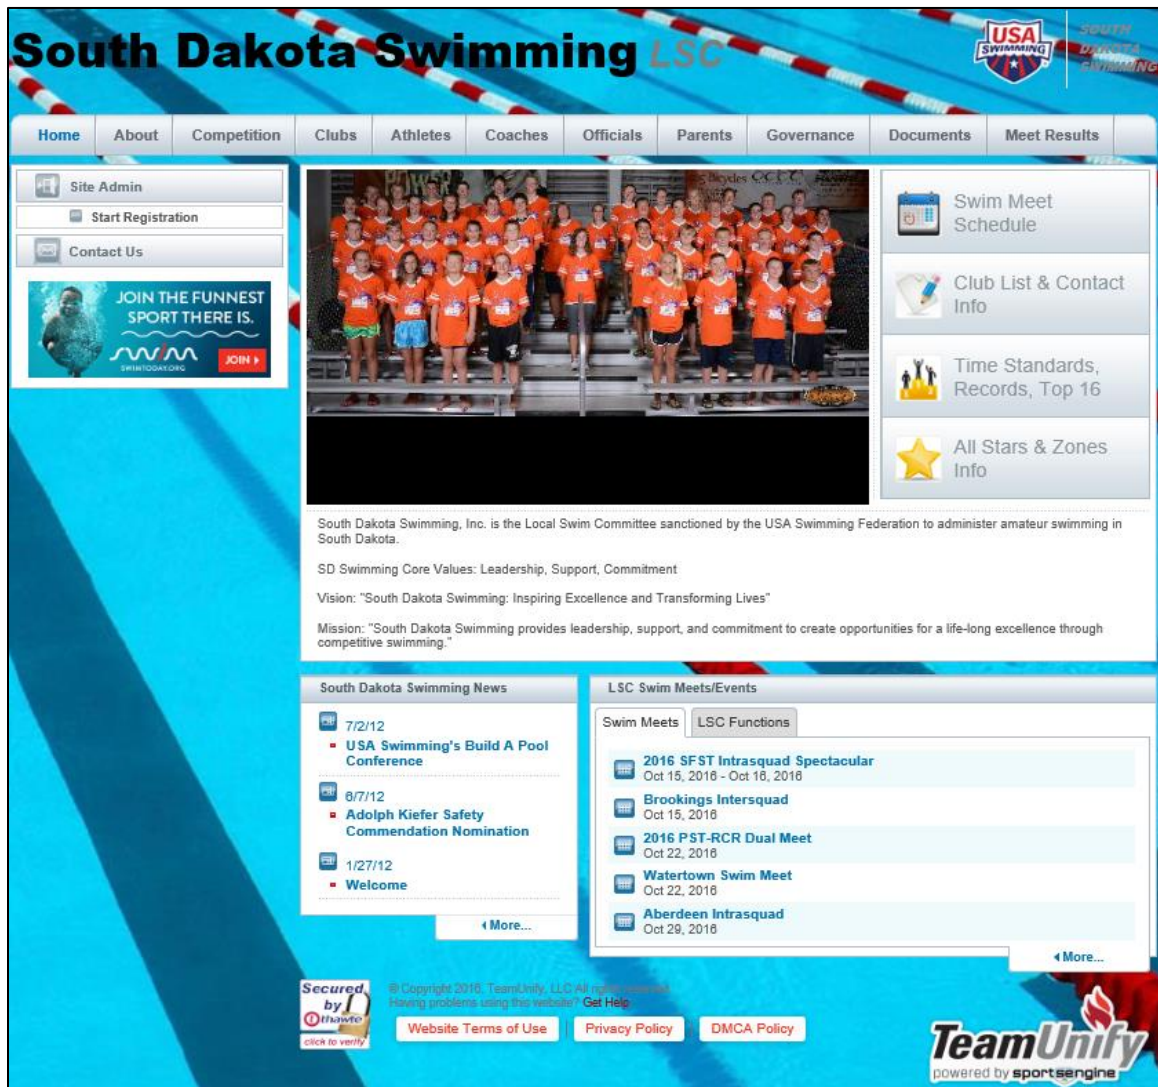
South Dakota Swimming LSC

USA SWIMMING

SOUTH DAKOTA SWIMMING

Home | About | Competition | Clubs | Athletes | Coaches | Officials | Parents | Governance | Documents | Meet Results

Site Admin

Start Registration

Contact Us

JOIN THE FUNNEST SPORT THERE IS.

SWIMTODAY.ORG

JOIN

Swim Meet Schedule

Club List & Contact Info

Time Standards, Records, Top 16

All Stars & Zones Info

South Dakota Swimming, Inc. is the Local Swim Committee sanctioned by the USA Swimming Federation to administer amateur swimming in South Dakota.

SD Swimming Core Values: Leadership, Support, Commitment

Vision: "South Dakota Swimming: Inspiring Excellence and Transforming Lives"

Mission: "South Dakota Swimming provides leadership, support, and commitment to create opportunities for a life-long excellence through competitive swimming."

South Dakota Swimming News

7/2/12
USA Swimming's Build A Pool Conference

6/7/12
Adolph Kiefer Safety Commendation Nomination

1/27/12
Welcome

More...

LSC Swim Meets/Events

Swim Meets | LSC Functions

2016 SFST Intrasquad Spectacular
Oct 15, 2016 - Oct 16, 2016

Brookings Intersquad
Oct 15, 2016

2016 PST-RCR Dual Meet
Oct 22, 2016

Watertown Swim Meet
Oct 22, 2016

Aberdeen Intrasquad
Oct 29, 2016

More...

Secured by thawte click to verify

© Copyright 2016, TeamUnify, LLC All rights reserved.
Having problems using this website? Get Help

Website Terms of Use | Privacy Policy | DMCA Policy

TeamUnify powered by sportsengine